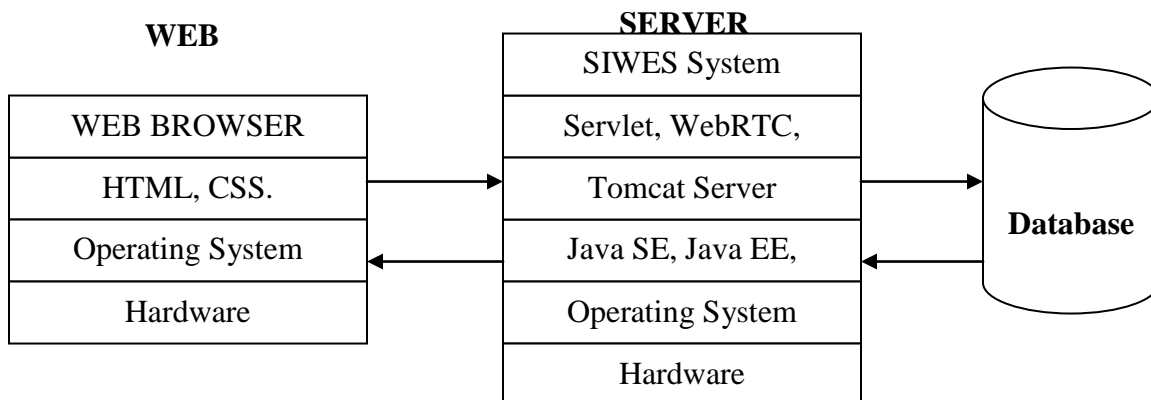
WEB

| WEB BROWSER |
|---|
| HTML, CSS. |
| Operating System |
| Hardware |

SERVER

| SIWES System |
|---|
| Servlet, WebRTC, |
| Tomcat Server |
| Java SE, Java EE, |
| Operating System |
| Hardware |

Database